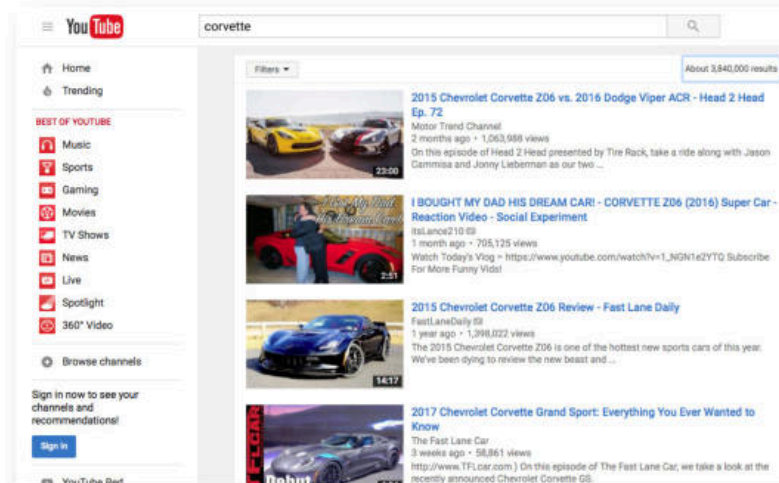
YouTube

corvette

Home
Trending

BEST OF YOUTUBE
Music
Sports
Gaming
Movies
TV Shows
News
Live
Spotlight
360° Video

Browse channels

Sign in now to see your channels and recommendations!

Sign in

YouTube Red

Filters ▾

About 3,840,000 results

23:00
2015 Chevrolet Corvette Z06 vs. 2016 Dodge Viper ACR - Head 2 Head Ep. 72
Motor Trend Channel
2 months ago • 1,063,988 views
On this episode of Head 2 Head presented by Tire Rack, take a ride along with Jason Cammisa and Jonny Lieberman as our two ...

2:51
I BOUGHT MY DAD HIS DREAM CAR! - CORVETTE Z06 (2016) Super Car - Reaction Video - Social Experiment
ItsLance210
1 month ago • 705,125 views
Watch Today's Vlog > https://www.youtube.com/watch?v=1_NGN1e2YTQ Subscribe For More Funny Vids!

14:17
2015 Chevrolet Corvette Z06 Review - Fast Lane Daily
FastLaneDaily
1 year ago • 1,398,022 views
The 2015 Chevrolet Corvette Z06 is one of the hottest new sports cars of this year. We've been dying to review the new beast and ...

2017 Chevrolet Corvette Grand Sport: Everything You Ever Wanted to Know
The Fast Lane Car
3 weeks ago • 58,861 views
http://www.TFLcar.com ) On this episode of The Fast Lane Car, we take a look at the recently announced Chevrolet Corvette GS.

TFLCAR
Debut